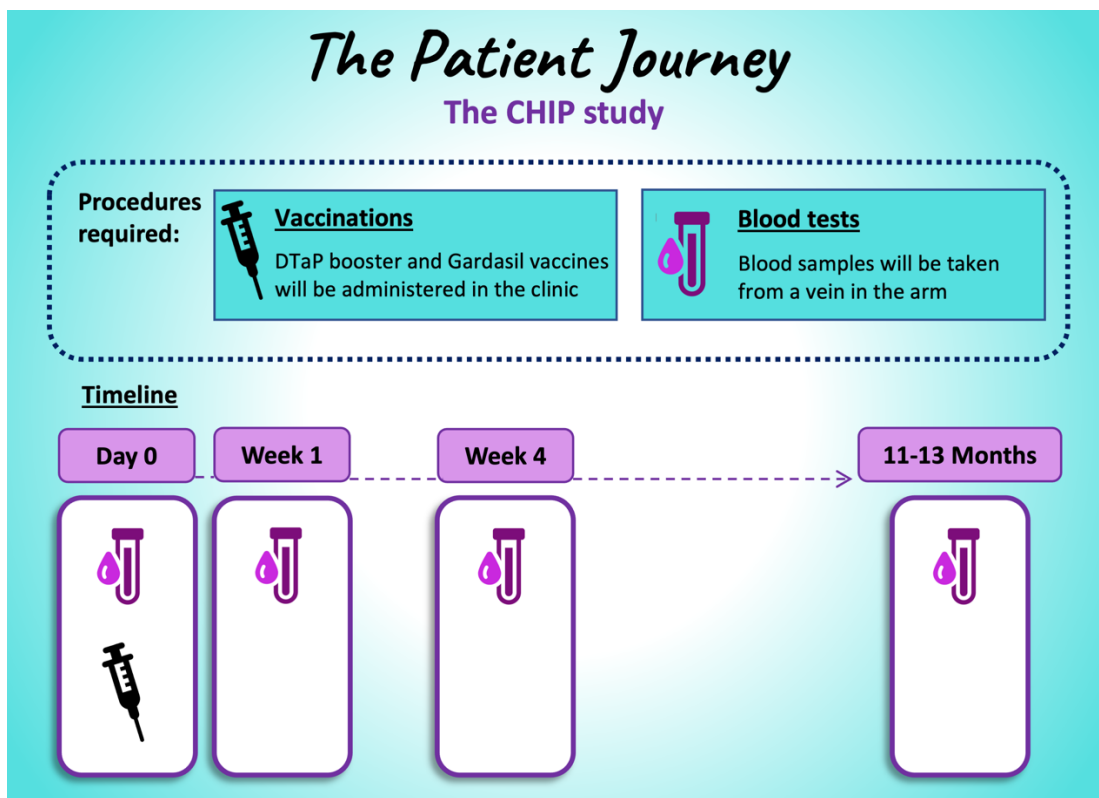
The Patient Journey

The CHIP study

Procedures required:

Vaccinations

DTaP booster and Gardasil vaccines will be administered in the clinic

Blood tests

Blood samples will be taken from a vein in the arm

Timeline

Day 0

Week 1

Week 4

11-13 Months